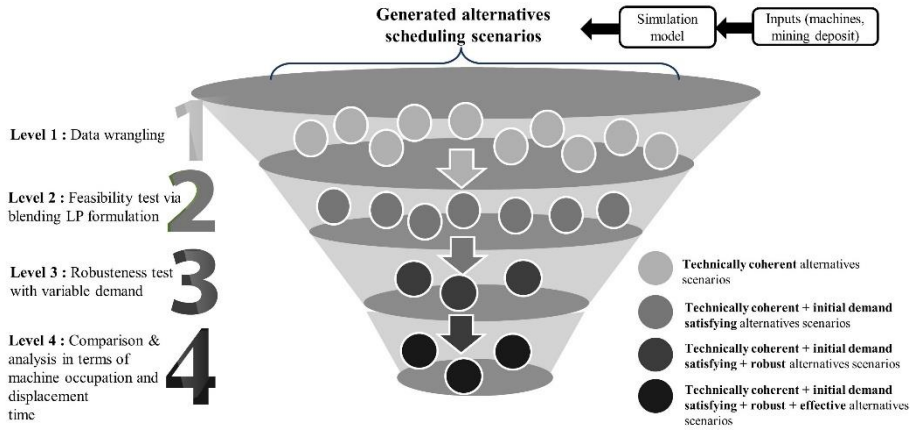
Generated alternatives scheduling scenarios

Simulation model

Inputs (machines, mining deposit)

1

Level 1 : Data wrangling

2

Level 2 : Feasibility test via blending LP formulation

3

Level 3 : Robusteness test with variable demand

4

Level 4 : Comparison & analysis in terms of machine occupation and displacement time

Technically coherent alternatives scenarios

Technically coherent + initial demand satisfying alternatives scenarios

Technically coherent + initial demand satisfying + robust alternatives scenarios

Technically coherent + initial demand satisfying + robust + effective alternatives scenarios